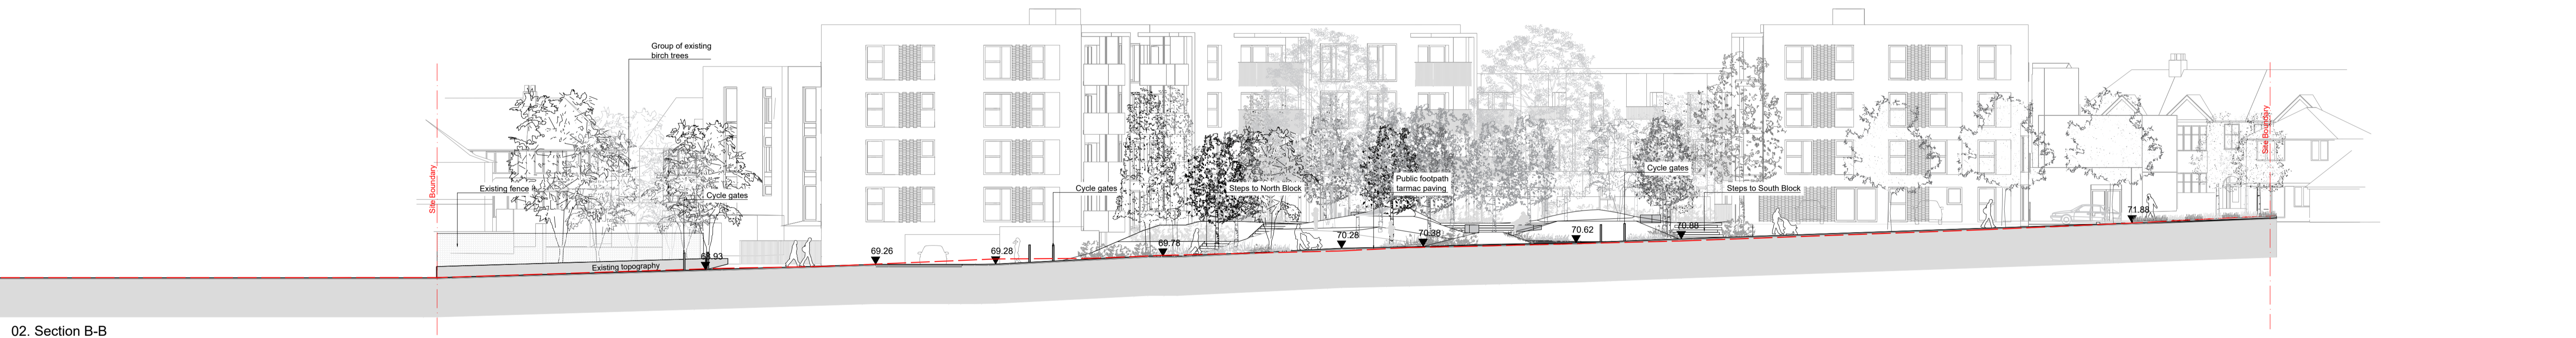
Group of existing birch trees

Site Boundary

Existing fence

Cycle gates

68.93

Existing topography

69.26

69.28

Cycle gates

69.78

Steps to North Block

70.28

Public footpath tarmac paving

70.38

70.62

Cycle gates

70.88

Steps to South Block

71.88

Site Boundary

02. Section B-B